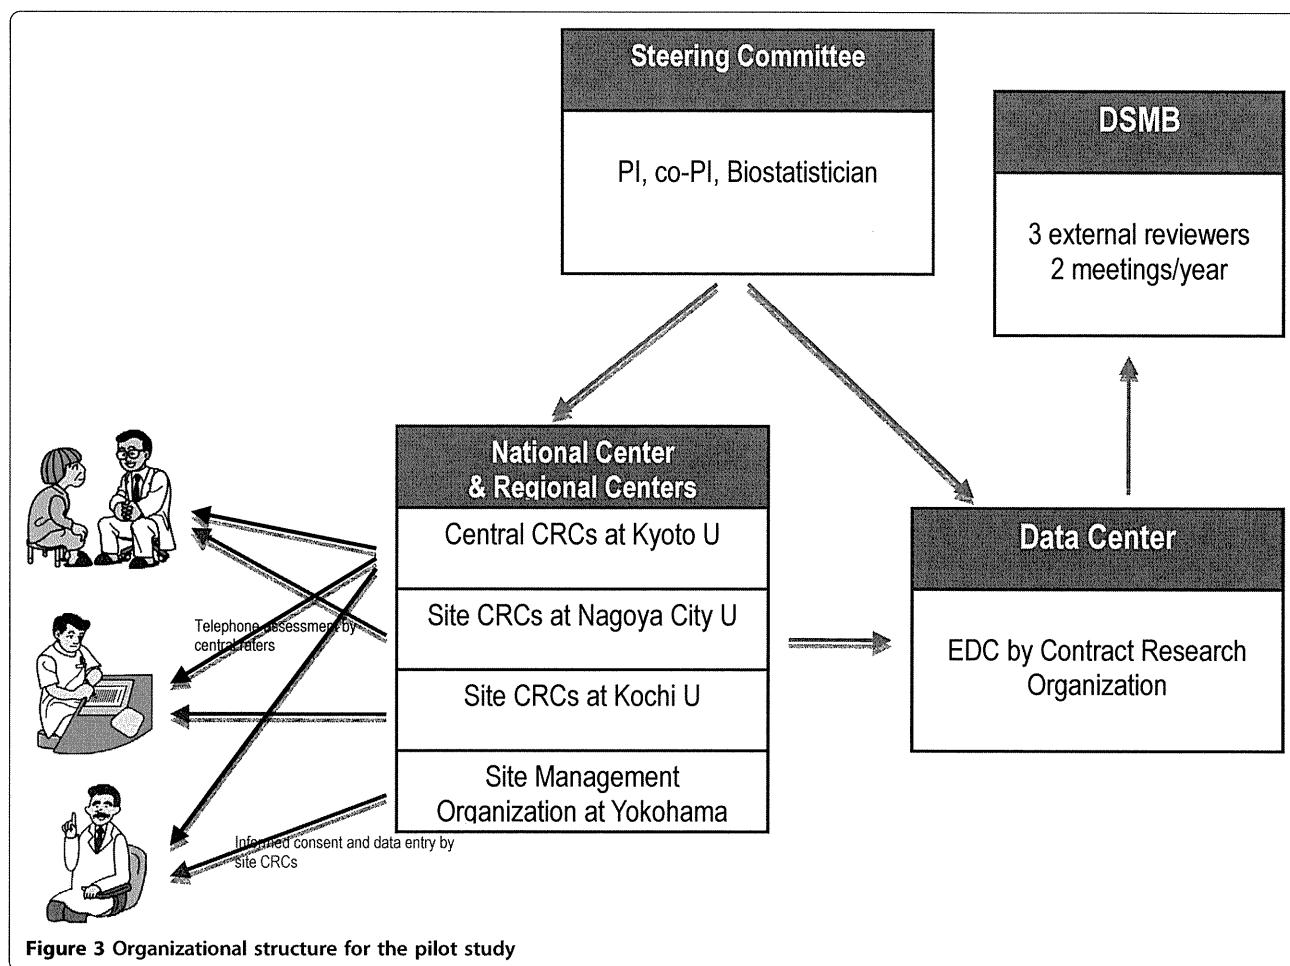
Steering Committee

PI, co-PI, Biostatistician

DSMB

3 external reviewers
2 meetings/year

National Center & Regional Centers

Central CRCs at Kyoto U

Site CRCs at Nagoya City U

Site CRCs at Kochi U

Site Management Organization at Yokohama

Data Center

EDC by Contract Research Organization

Telephone assessment by central raters

Informed consent and data entry by site CRCs

Figure 3 Organizational structure for the pilot study